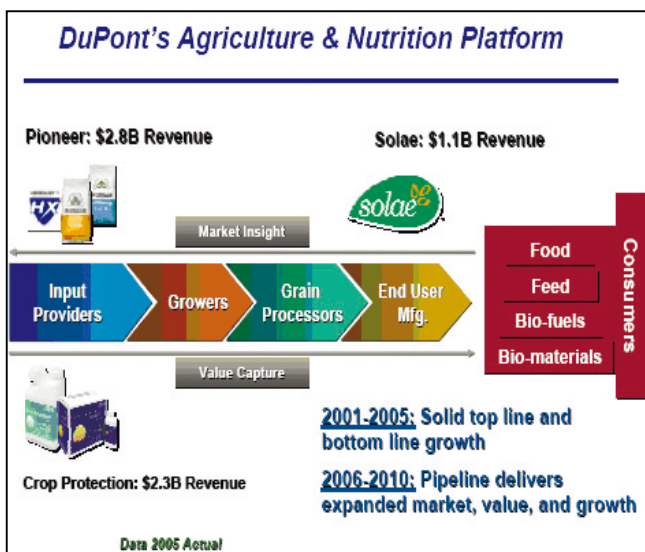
DuPont's Agriculture & Nutrition Platform

Pioneer: $2.8B Revenue

Solae: $1.1B Revenue

HX

solae

Market Insight

Input Providers

Growers

Grain Processors

End User Mfg.

Food

Feed

Bio-fuels

Bio-materials

Consumers

Value Capture

Crop Protection: $2.3B Revenue

2001-2005: Solid top line and bottom line growth

2006-2010: Pipeline delivers expanded market, value, and growth

Data 2005 Actual